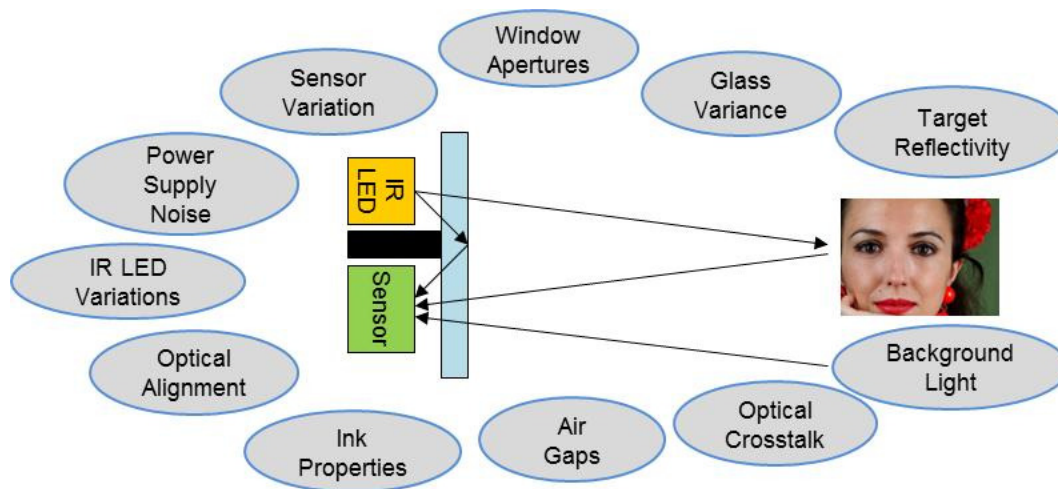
Window Apertures

Sensor Variation

Glass Variance

Target Reflectivity

Power Supply Noise

IR LED

IR LED Variations

Sensor

Optical Alignment

Background Light

Optical Crosstalk

Ink Properties

Air Gaps